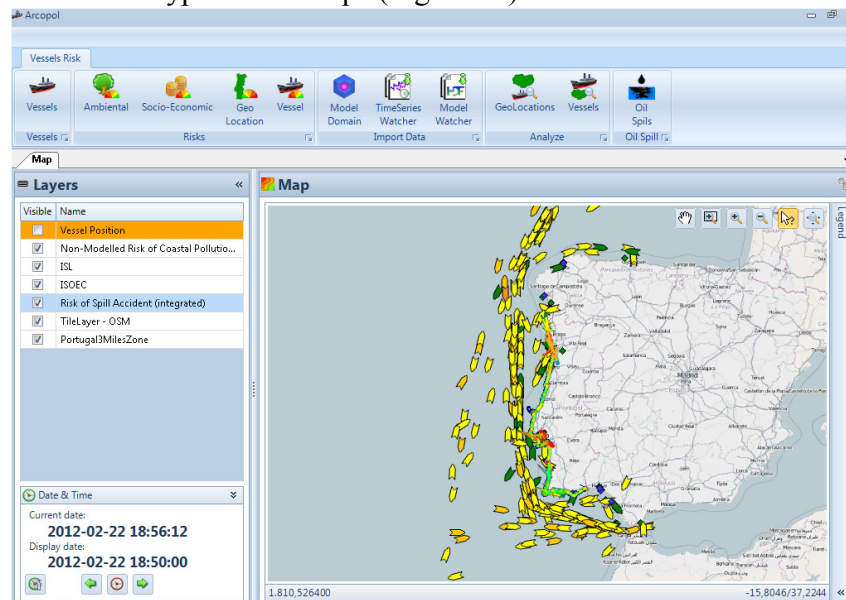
Arcopol

Vessels Risk

Vessels

Vessels

Ambiental

Socio-Economic

Geo Location

Vessel

Risks

Model Domain

TimeSeries Watcher

Model Watcher

Import Data

GeoLocations

Vessels

Analyze

Oil Spils

Oil Spill

Map

Layers

| Visible | Name |
|---|---|
| ☐ | Vessel Position |
| ☑ | Non-Modelled Risk of Coastal Pollutio... |
| ☑ | ISL |
| ☑ | ISOEC |
| ☑ | Risk of Spill Accident (integrated) |
| ☑ | TileLayer - OSM |
| ☑ | Portugal3MilesZone |

Map

Legend

Date & Time

Current date:

2012-02-22 18:56:12

Display date:

2012-02-22 18:50:00

1.810,526400

-15,8046/37,2244